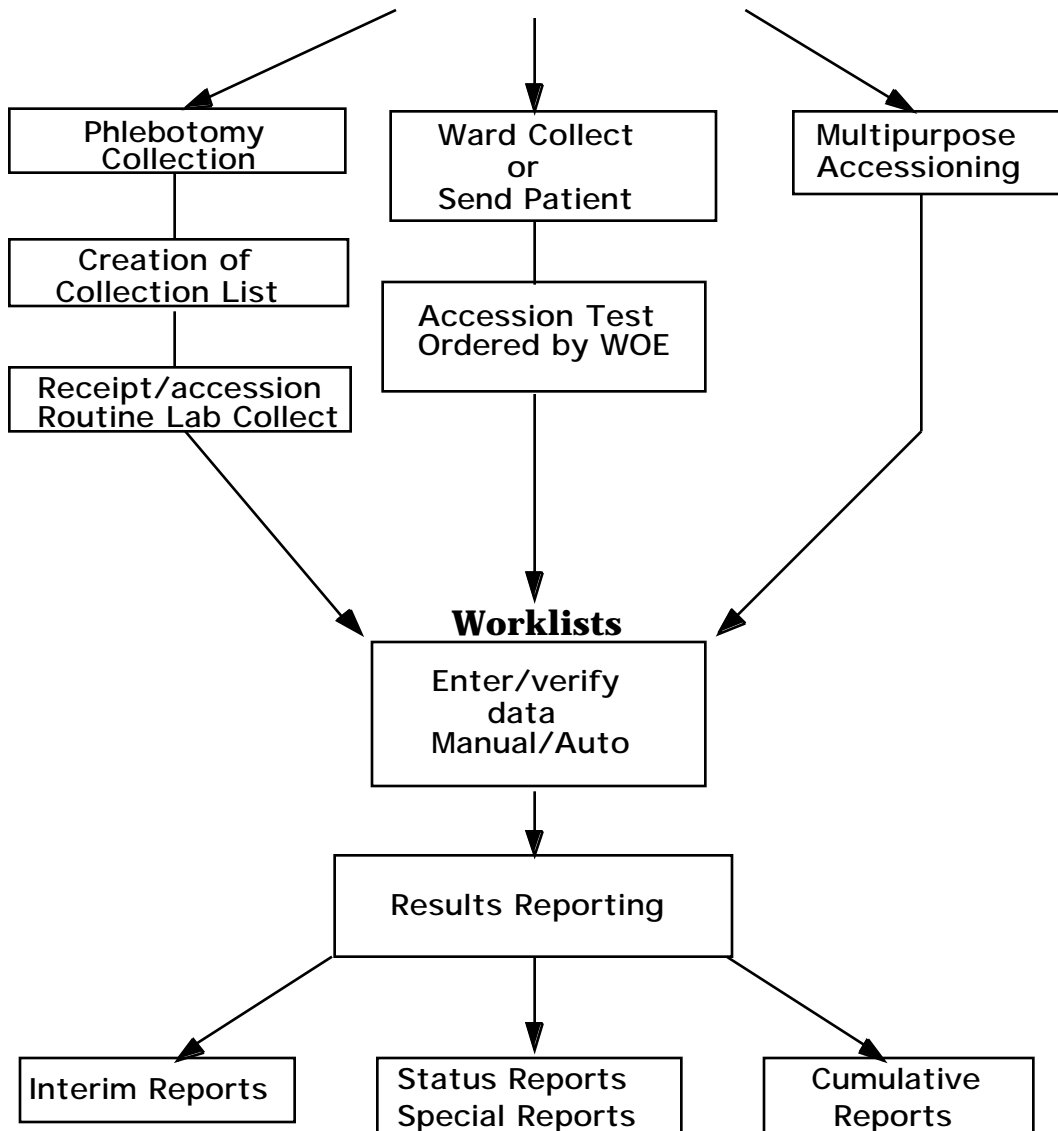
Phlebotomy Collection

Ward Collect or Send Patient

Multipurpose Accessioning

Creation of Collection List

Accession Test Ordered by WOE

Receipt/accession Routine Lab Collect

**Worklists**

Enter/verify data Manual/Auto

Results Reporting

Interim Reports

Status Reports Special Reports

Cumulative Reports